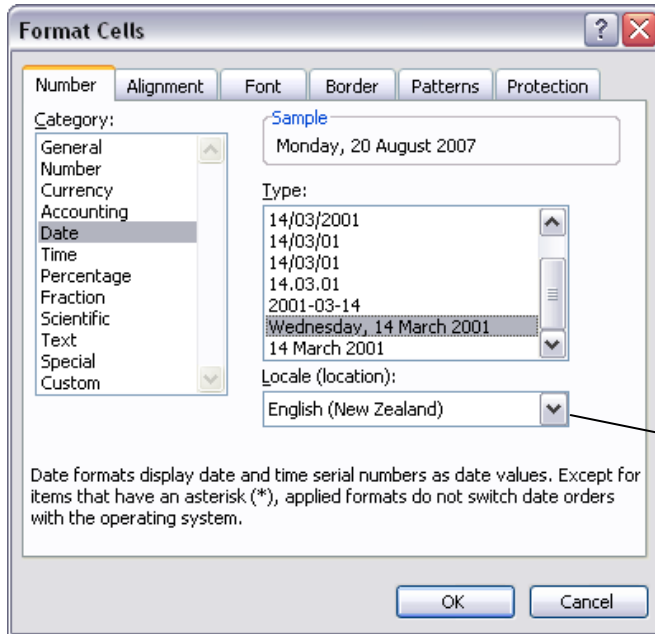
Format Cells

Number | Alignment | Font | Border | Patterns | Protection

Category:
General
Number
Currency
Accounting
Date
Time
Percentage
Fraction
Scientific
Text
Special
Custom

Sample
Monday, 20 August 2007

Type:
14/03/2001
14/03/01
14/03/01
14.03.01
2001-03-14
Wednesday, 14 March 2001
14 March 2001

Locale (location):
English (New Zealand)

Date formats display date and time serial numbers as date values. Except for items that have an asterisk (*), applied formats do not switch date orders with the operating system.

OK
Cancel